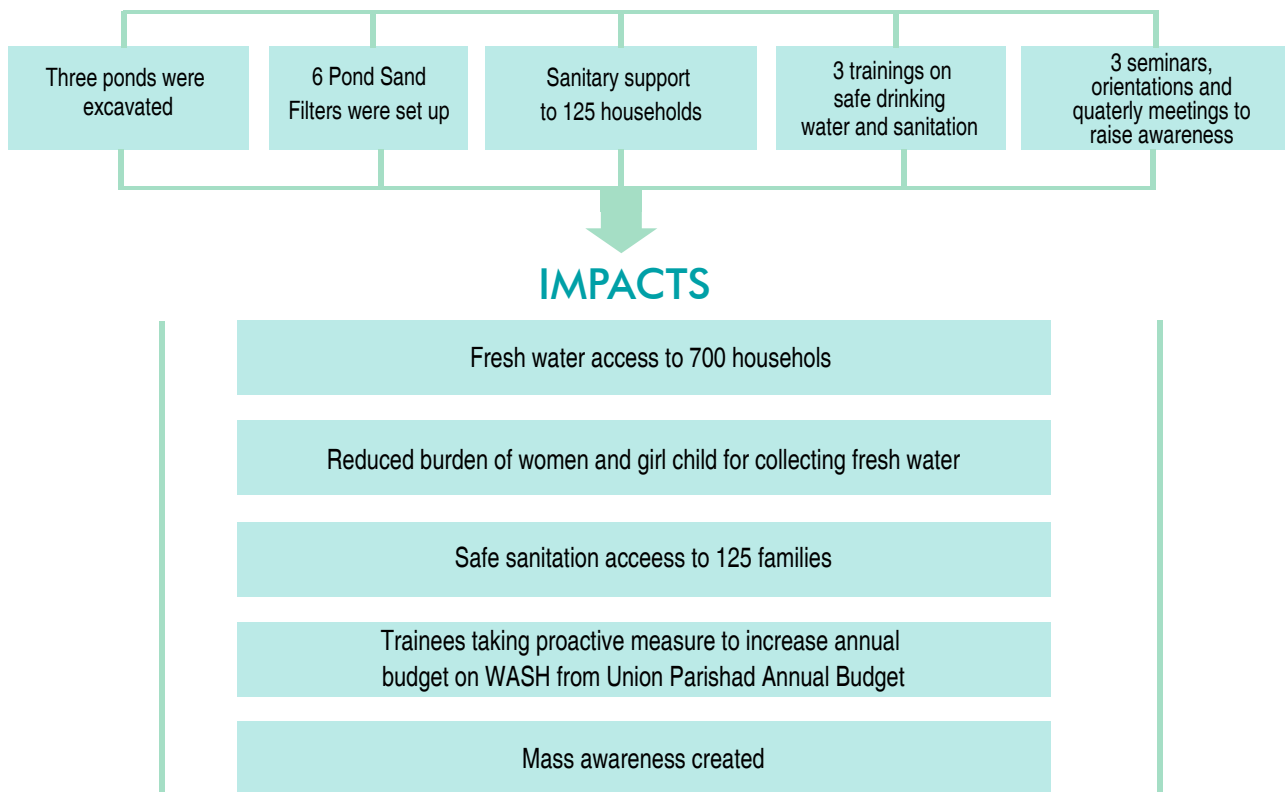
Three ponds were excavated

6 Pond Sand Filters were set up

Sanitary support to 125 households

3 trainings on safe drinking water and sanitation

3 seminars, orientations and quaterly meetings to raise awareness

IMPACTS

Fresh water access to 700 househols

Reduced burden of women and girl child for collecting fresh water

Safe sanitation acceess to 125 families

Trainees taking proactive measure to increase annual budget on WASH from Union Parishad Annual Budget

Mass awareness created